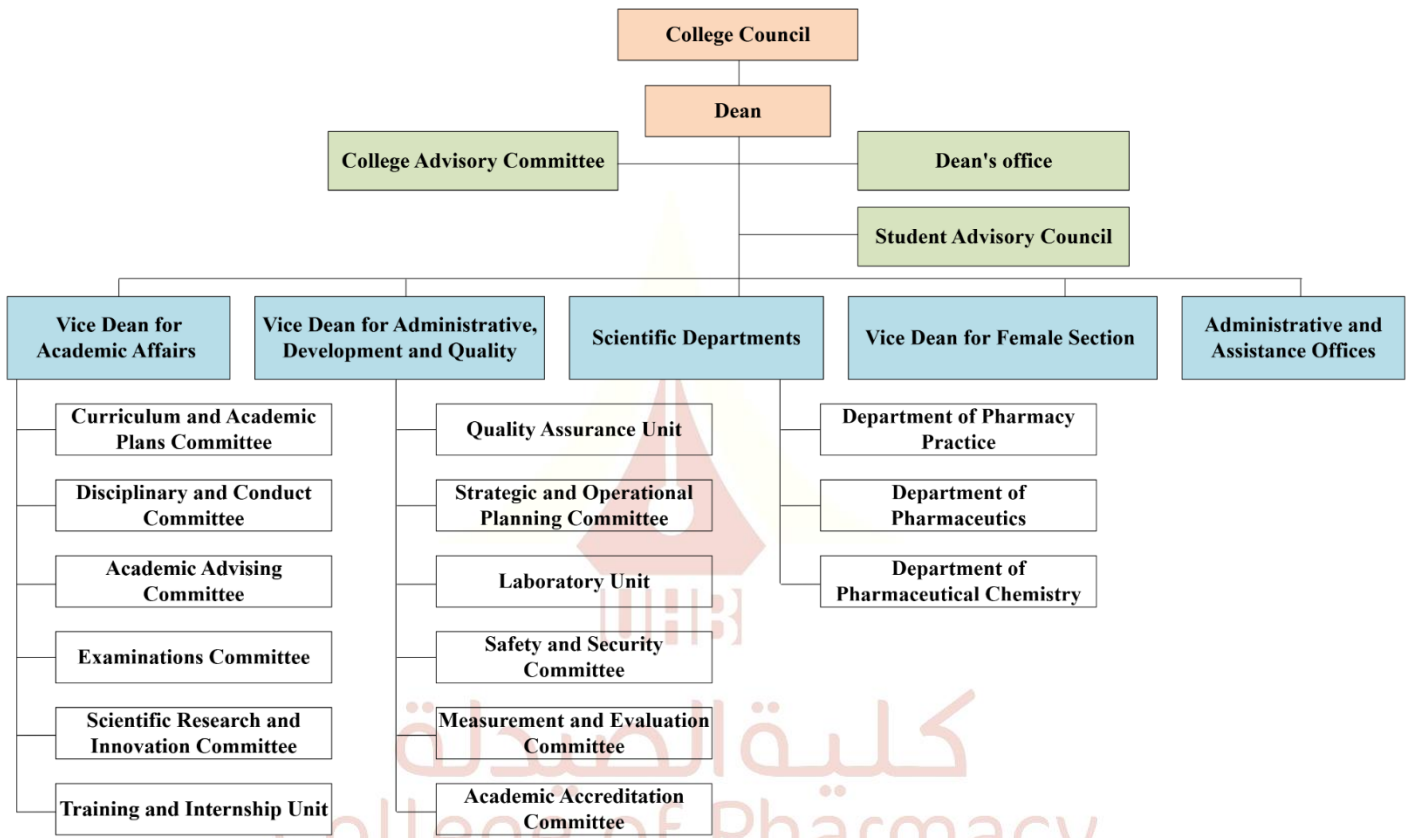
College Council

Dean

College Advisory Committee

Dean's office

Student Advisory Council

Vice Dean for Academic Affairs

Vice Dean for Administrative, Development and Quality

Scientific Departments

Vice Dean for Female Section

Administrative and Assistance Offices

Curriculum and Academic Plans Committee

Disciplinary and Conduct Committee

Academic Advising Committee

Examinations Committee

Scientific Research and Innovation Committee

Training and Internship Unit

Quality Assurance Unit

Strategic and Operational Planning Committee

Laboratory Unit

Safety and Security Committee

Measurement and Evaluation Committee

Academic Accreditation Committee

Department of Pharmacy Practice

Department of Pharmaceutics

Department of Pharmaceutical Chemistry

UHB

كلية الصيدلة

College of Pharmacy